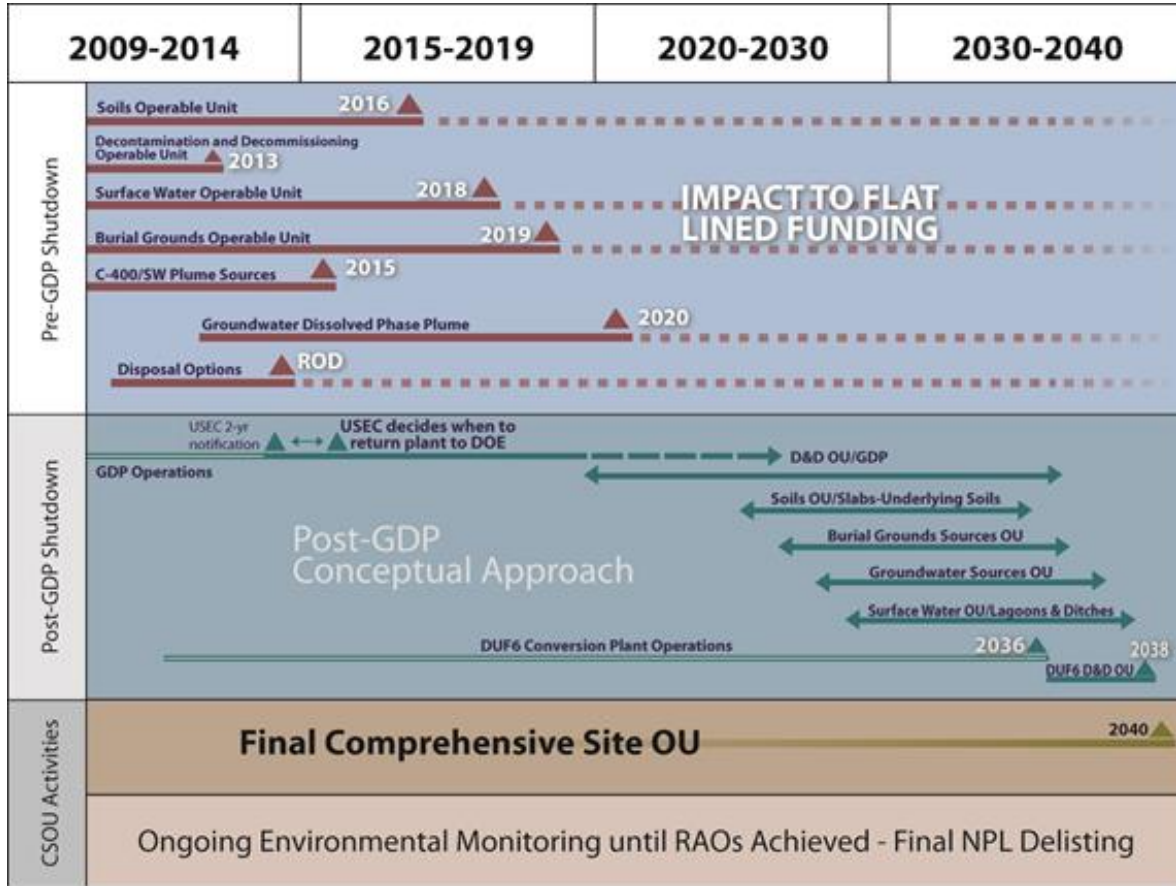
| 2009-2014 | 2015-2019 | 2020-2030 | 2030-2040 |
|---|---|---|---|

Pre-GDP Shutdown

Soils Operable Unit 2016

Decontamination and Decommissioning Operable Unit 2013

Surface Water Operable Unit 2018

IMPACT TO FLAT LINED FUNDING

Burial Grounds Operable Unit 2019

C-400/SW Plume Sources 2015

Groundwater Dissolved Phase Plume 2020

Disposal Options ROD

Post-GDP Shutdown

USEC 2-yr notification

USEC decides when to return plant to DOE

GDP Operations

D&D OU/GDP

Soils OU/Slabs-Underlying Soils

Burial Grounds Sources OU

Post-GDP Conceptual Approach

Groundwater Sources OU

Surface Water OU/Lagoons & Ditches

DUF6 Conversion Plant Operations 2036

2038 DUF6 D&D OU

CSOU Activities

Final Comprehensive Site OU 2040

Ongoing Environmental Monitoring until RAOs Achieved - Final NPL Delisting